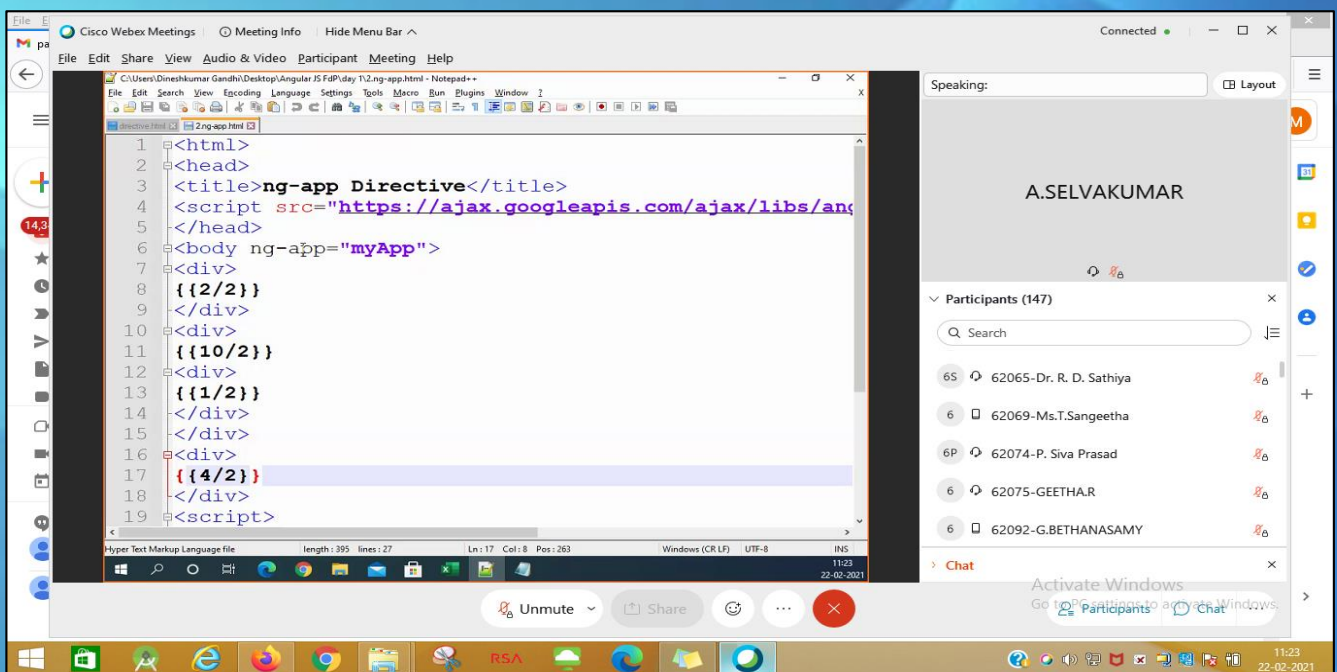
Cisco Webex Meetings ⓘ Meeting Info Hide Menu Bar ^ Connected

File Edit Share View Audio & Video Participant Meeting Help

C:\Users\Dineshkumar Gandhi\Desktop\Angular JS FdP\day 1\2.ng-app.html - Notepad++

File Edit Search View Encoding Language Settings Tools Macro Run Plugins Window ?

directive.html 2.ng-app.html

1 <html>
2 <head>
3 <title>ng-app Directive</title>
4 <script src="https://ajax.googleapis.com/ajax/libs/ang
5 </head>
6 <body ng-app="myApp">
7 <div>
8 {{2/2}}
9 </div>
10 <div>
11 {{10/2}}
12 <div>
13 {{1/2}}
14 </div>
15 </div>
16 <div>
17 {{4/2}}
18 </div>
19 <script>

Hyper Text Markup Language file length : 395 lines : 27 Ln : 17 Col : 8 Pos : 263 Windows (CR LF) UTF-8 INS

11:23 22-02-2021

Speaking: Layout

A.SELVAKUMAR

Participants (147)

Search

6S 62065-Dr. R. D. Sathiya

6 62069-Ms.T.Sangeetha

6P 62074-P. Siva Prasad

6 62075-GEETHA.R

6 62092-G.BETHANASAMY

Chat

Activate Windows
Go to PC settings to activate Windows.

Unmute Share Participants Chat

RSA

11:23 22-02-2021